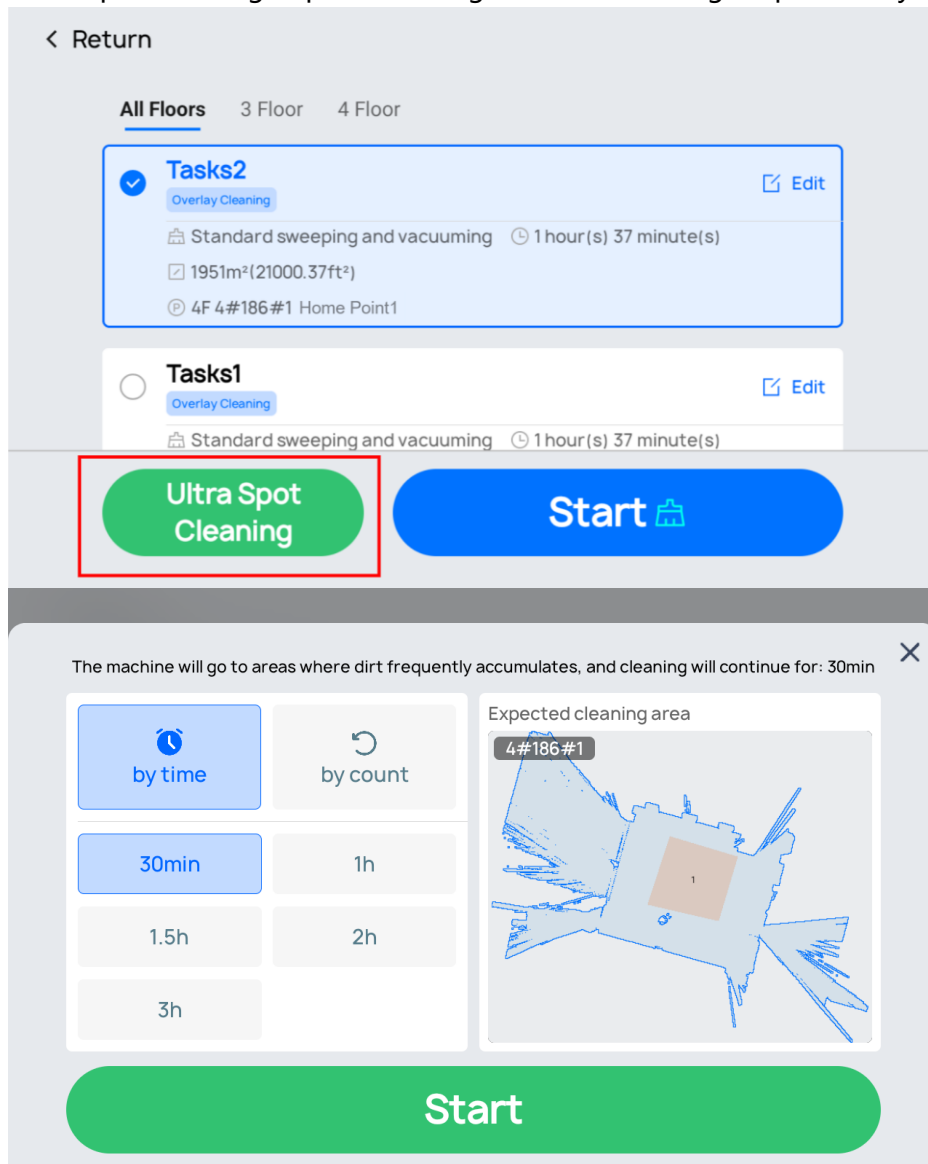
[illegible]

< Return

All Floors 3 Floor 4 Floor

Tasks2
Overlay Cleaning
Edit
Standard sweeping and vacuuming 1 hour(s) 37 minute(s)
1951m²(21000.37ft²)
4F 4#186#1 Home Point1

Tasks1
Overlay Cleaning
Edit
Standard sweeping and vacuuming 1 hour(s) 37 minute(s)

Ultra Spot Cleaning

Start

The machine will go to areas where dirt frequently accumulates, and cleaning will continue for: 30min

by time

by count

30min

1h

1.5h

2h

3h

Expected cleaning area

4#186#1

1

Start